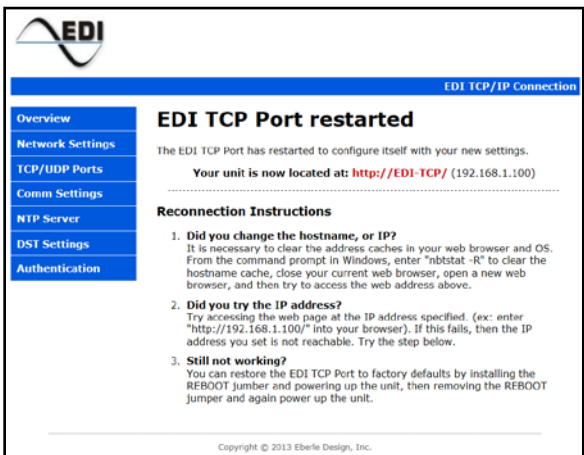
EDI

EDI TCP/IP Connection

Overview
Network Settings
TCP/UDP Ports
Comm Settings
NTP Server
DST Settings
Authentication

EDI TCP Port restarted

The EDI TCP Port has restarted to configure itself with your new settings.

Your unit is now located at: http://EDI-TCP/ (192.168.1.100)

Reconnection Instructions

1. Did you change the hostname, or IP?
It is necessary to clear the address caches in your web browser and OS. From the command prompt in Windows, enter "nbtstat -R" to clear the hostname cache, close your current web browser, open a new web browser, and then try to access the web address above.

2. Did you try the IP address?
Try accessing the web page at the IP address specified. (ex: enter "http://192.168.1.100/" into your browser). If this fails, then the IP address you set is not reachable. Try the step below.

3. Still not working?
You can restore the EDI TCP Port to factory defaults by installing the REBOOT jumber and powering up the unit, then removing the REBOOT jumper and again power up the unit.

Copyright © 2013 Eberle Design, Inc.